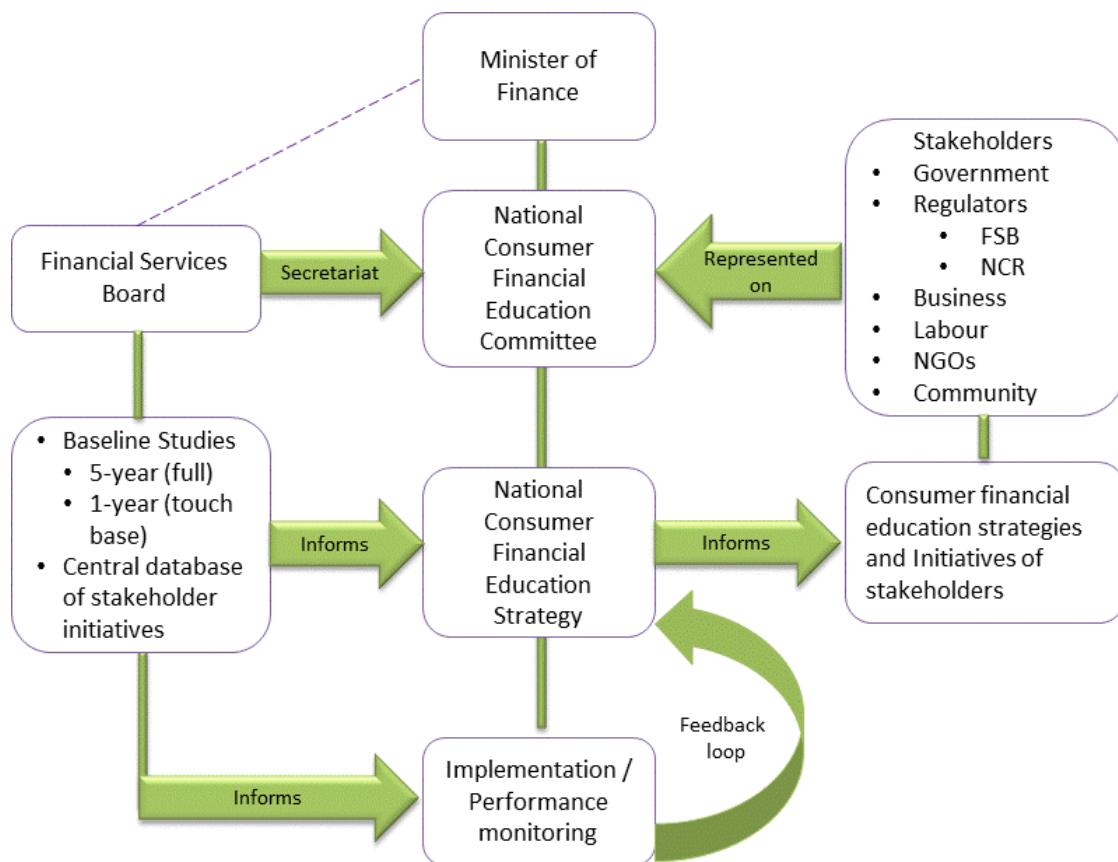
Minister of Finance

Stakeholders
• Government
• Regulators
  • FSB
  • NCR
• Business
• Labour
• NGOs
• Community

Financial Services Board

Secretariat

National Consumer Financial Education Committee

Represented on

• Baseline Studies
  • 5-year (full)
  • 1-year (touch base)
• Central database of stakeholder initiatives

Informs

National Consumer Financial Education Strategy

Informs

Consumer financial education strategies and Initiatives of stakeholders

Feedback loop

Informs

Implementation / Performance monitoring